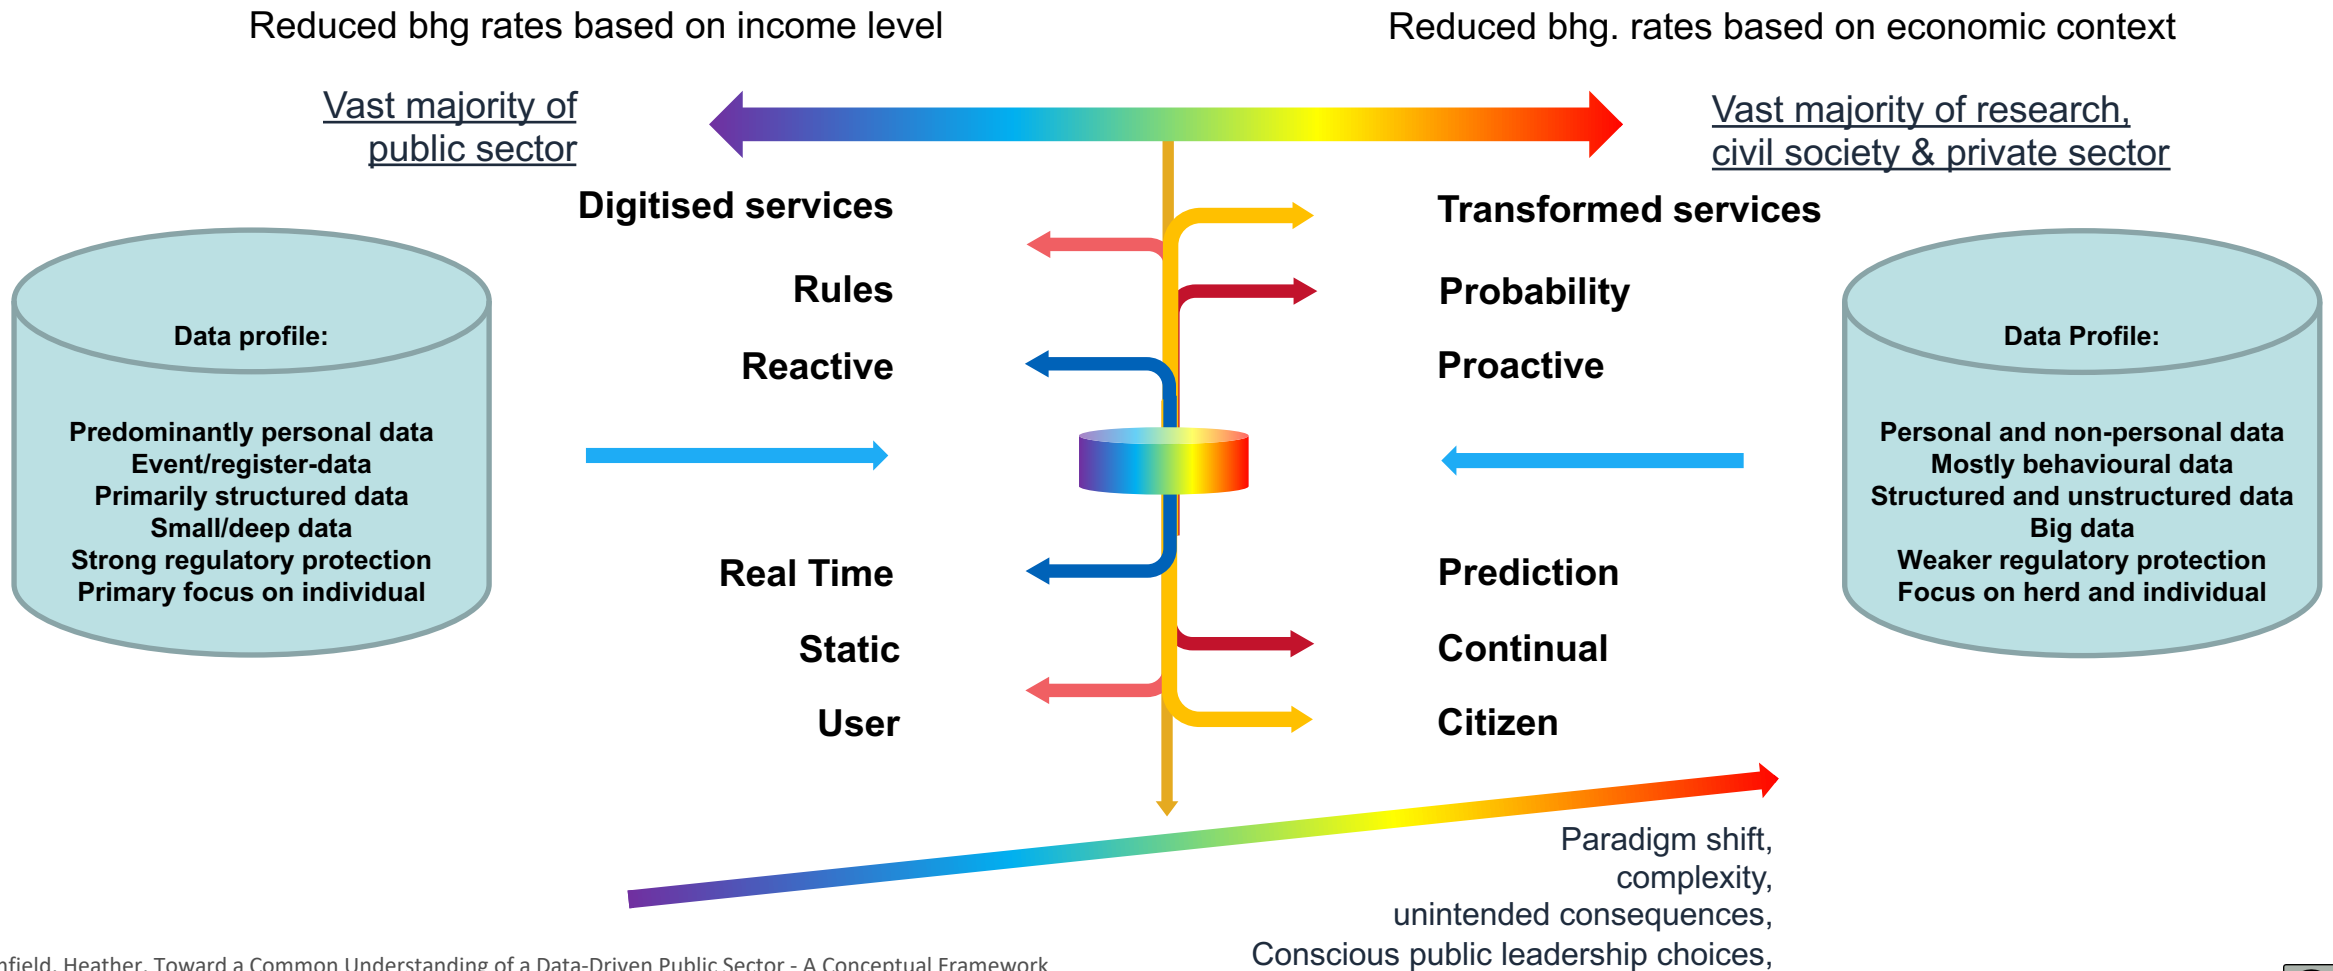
Reduced bhg rates based on income level

Reduced bhg. rates based on economic context

Vast majority of public sector

Vast majority of research, civil society & private sector

Digitised services

Transformed services

Rules

Probability

Reactive

Proactive

Data profile:

Predominantly personal data
Event/register-data
Primarily structured data
Small/deep data
Strong regulatory protection
Primary focus on individual

Data Profile:

Personal and non-personal data
Mostly behavioural data
Structured and unstructured data
Big data
Weaker regulatory protection
Focus on herd and individual

Real Time

Prediction

Static

Continual

User

Citizen

Paradigm shift,
complexity,
unintended consequences,
Conscious public leadership choices,

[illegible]nfield, Heather, Toward a Common Understanding of a Data-Driven Public Sector - A Conceptual Framework